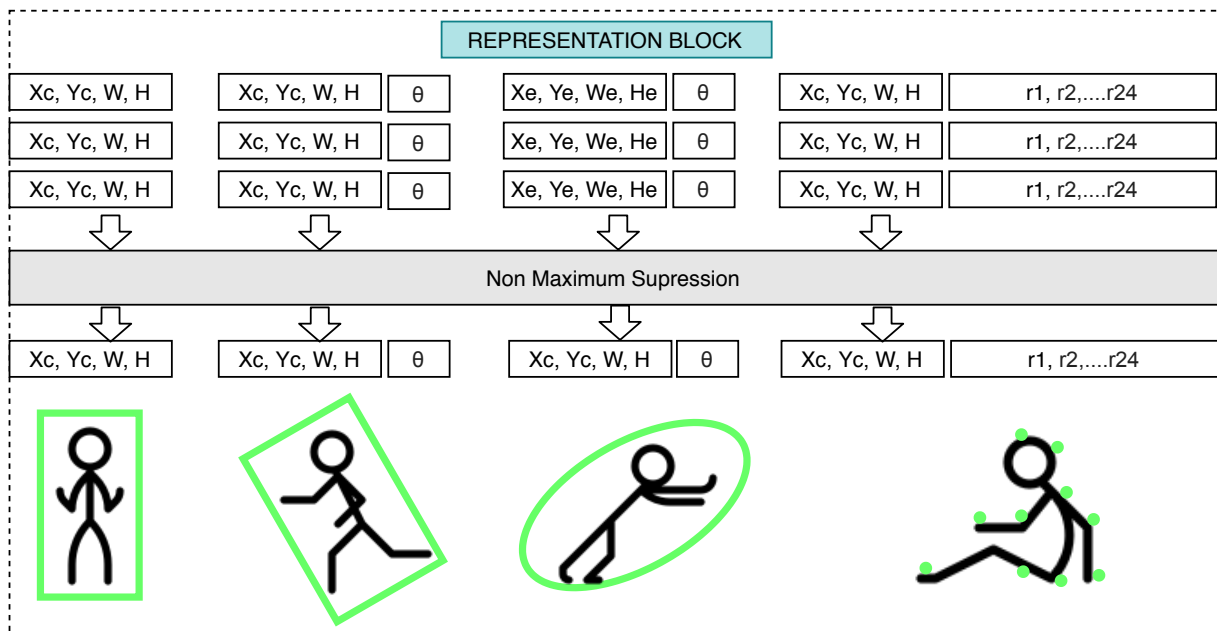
REPRESENTATION BLOCK

Xc, Yc, W, H

Xc, Yc, W, H θ

Xe, Ye, We, He θ

Xc, Yc, W, H r1, r2,....r24

Xc, Yc, W, H

Xc, Yc, W, H θ

Xe, Ye, We, He θ

Xc, Yc, W, H r1, r2,....r24

Xc, Yc, W, H

Xc, Yc, W, H θ

Xe, Ye, We, He θ

Xc, Yc, W, H r1, r2,....r24

Non Maximum Supression

Xc, Yc, W, H

Xc, Yc, W, H θ

Xc, Yc, W, H θ

Xc, Yc, W, H r1, r2,....r24